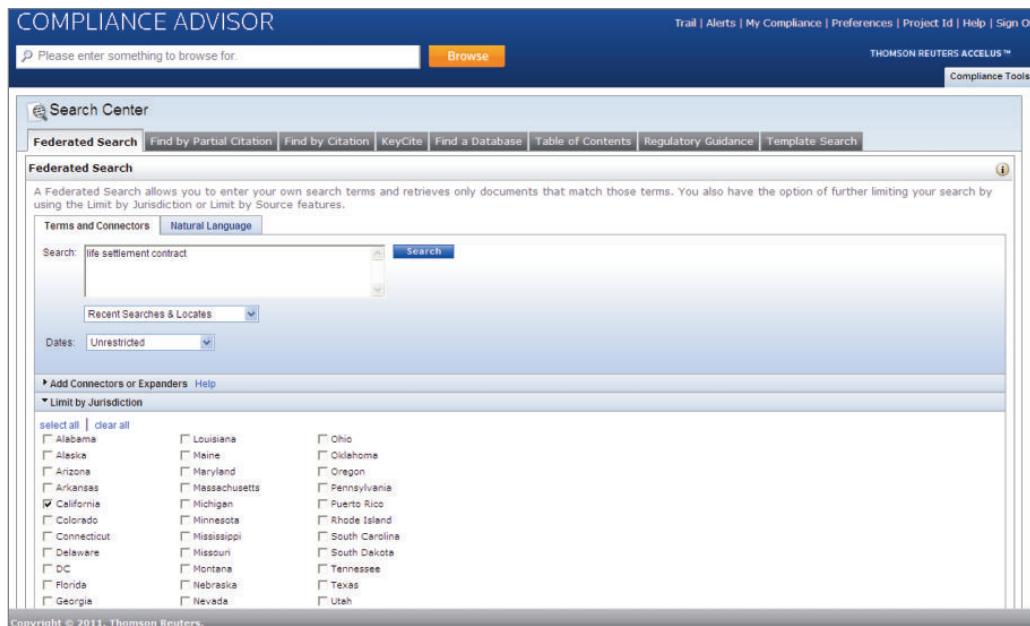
COMPLIANCE ADVISOR

Trail | Alerts | My Compliance | Preferences | Project Id | Help | Sign O

Please enter something to browse for.

Browse

THOMSON REUTERS ACCELUS™

Compliance Tools

Search Center

Federated Search | Find by Partial Citation | Find by Citation | KeyCite | Find a Database | Table of Contents | Regulatory Guidance | Template Search

Federated Search

A Federated Search allows you to enter your own search terms and retrieves only documents that match those terms. You also have the option of further limiting your search by using the Limit by Jurisdiction or Limit by Source features.

Terms and Connectors | Natural Language

Search: life settlement contract

Search

Recent Searches & Locates

Dates: Unrestricted

Add Connectors or Expanders Help

Limit by Jurisdiction

select all | clear all

Alabama
Alaska
Arizona
Arkansas
California
Colorado
Connecticut
Delaware
DC
Florida
Georgia

Louisiana
Maine
Maryland
Massachusetts
Michigan
Minnesota
Mississippi
Missouri
Montana
Nebraska
Nevada

Ohio
Oklahoma
Oregon
Pennsylvania
Puerto Rico
Rhode Island
South Carolina
South Dakota
Tennessee
Texas
Utah

Copyright © 2011, Thomson Reuters.